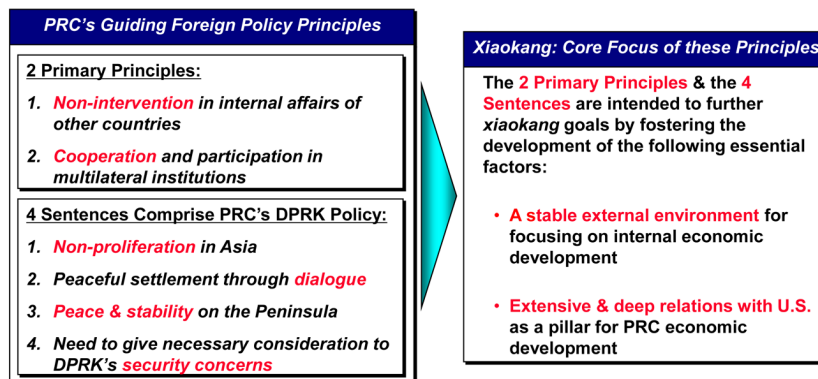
PRC's Guiding Foreign Policy Principles

2 Primary Principles:

1. Non-intervention in internal affairs of other countries

2. Cooperation and participation in multilateral institutions

4 Sentences Comprise PRC's DPRK Policy:

1. Non-proliferation in Asia

2. Peaceful settlement through dialogue

3. Peace & stability on the Peninsula

4. Need to give necessary consideration to DPRK's security concerns

Xiaokang: Core Focus of these Principles

The 2 Primary Principles & the 4 Sentences are intended to further xiaokang goals by fostering the development of the following essential factors:

• A stable external environment for focusing on internal economic development

• Extensive & deep relations with U.S. as a pillar for PRC economic development